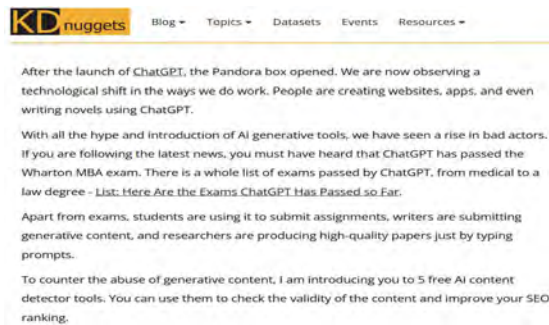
KD nuggets Blog ▾ Topics ▾ Datasets Events Resources ▾

After the launch of ChatGPT, the Pandora box opened. We are now observing a technological shift in the ways we do work. People are creating websites, apps, and even writing novels using ChatGPT.

With all the hype and introduction of AI generative tools, we have seen a rise in bad actors. If you are following the latest news, you must have heard that ChatGPT has passed the Wharton MBA exam. There is a whole list of exams passed by ChatGPT, from medical to a law degree - List: Here Are the Exams ChatGPT Has Passed so Far.

Apart from exams, students are using it to submit assignments, writers are submitting generative content, and researchers are producing high-quality papers just by typing prompts.

To counter the abuse of generative content, I am introducing you to 5 free AI content detector tools. You can use them to check the validity of the content and improve your SEO ranking.